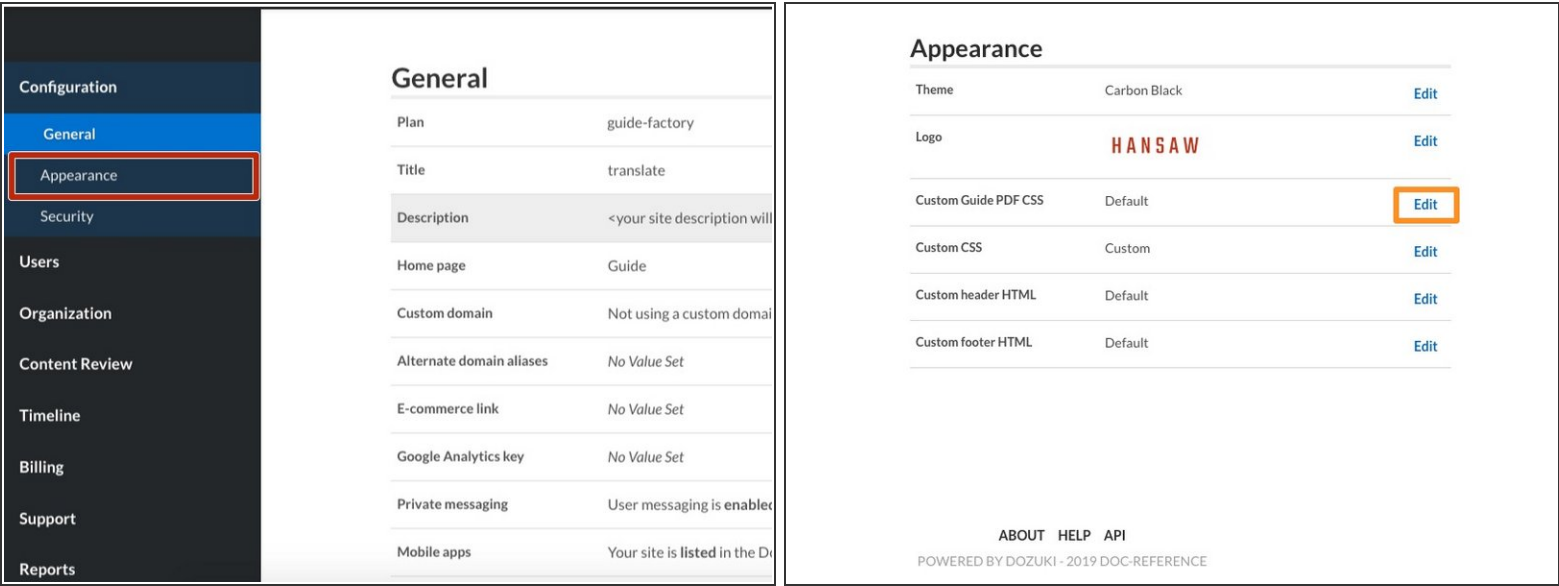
Configuration
General
Appearance
Security
Users
Organization
Content Review
Timeline
Billing
Support
Reports

General

| Plan | guide-factory |
|---|---|
| Title | translate |
| Description | <your site description will |
| Home page | Guide |
| Custom domain | Not using a custom domai |
| Alternate domain aliases | No Value Set |
| E-commerce link | No Value Set |
| Google Analytics key | No Value Set |
| Private messaging | User messaging is enablec |
| Mobile apps | Your site is listed in the De |

Appearance

| Theme | Carbon Black | Edit |
|---|---|---|
| Logo | HANSAW | Edit |
| Custom Guide PDF CSS | Default | Edit |
| Custom CSS | Custom | Edit |
| Custom header HTML | Default | Edit |
| Custom footer HTML | Default | Edit |

ABOUT HELP API
POWERED BY DOZUKI - 2019 DOC-REFERENCE